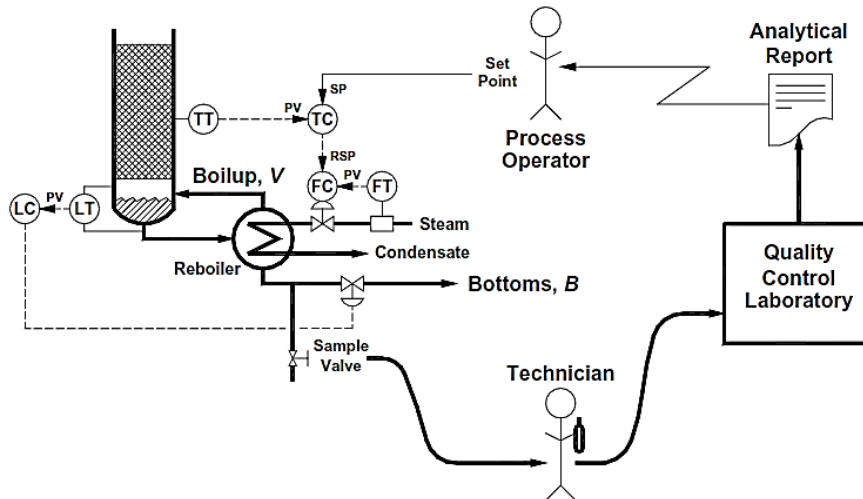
Analytical Report

Set Point

SP

TT

PV

TC

RSP

Process Operator

Boilup, $V$

FC

PV

FT

LC

PV

LT

Steam

Condensate

Reboiler

Bottoms, $B$

Quality Control Laboratory

Sample Valve

Technician